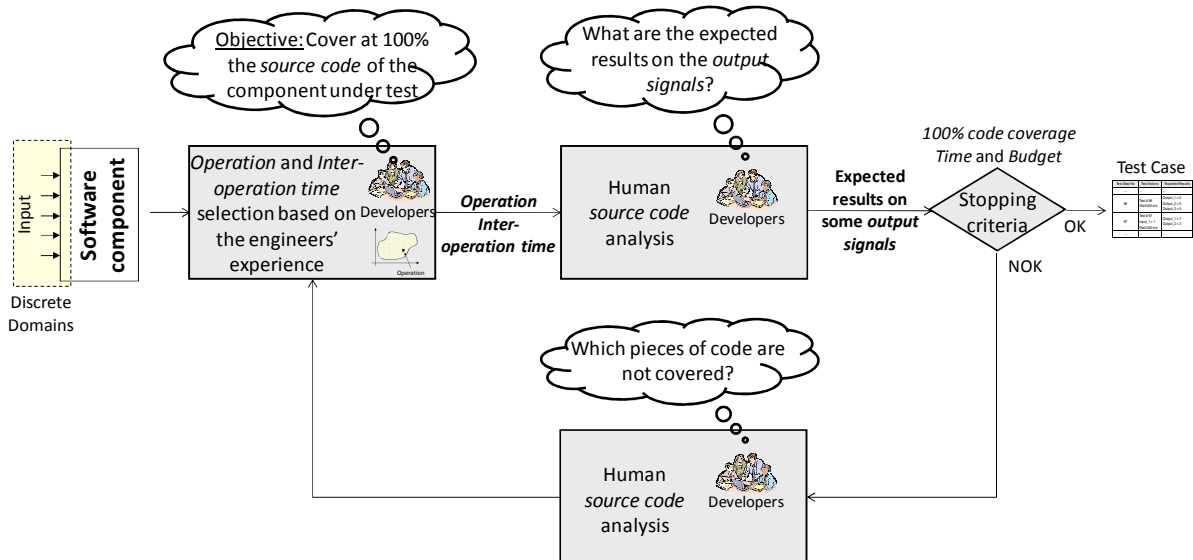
Objective: Cover at 100% the source code of the component under test

What are the expected results on the output signals?

Input

Software component

Discrete Domains

Operation and Inter-operation time selection based on the engineers' experience

Developers

Operation

Operation Inter-operation time

Human source code analysis

Developers

Expected results on some output signals

100% code coverage Time and Budget

Stopping criteria

OK

NOK

Test Case

Which pieces of code are not covered?

Human source code analysis

Developers